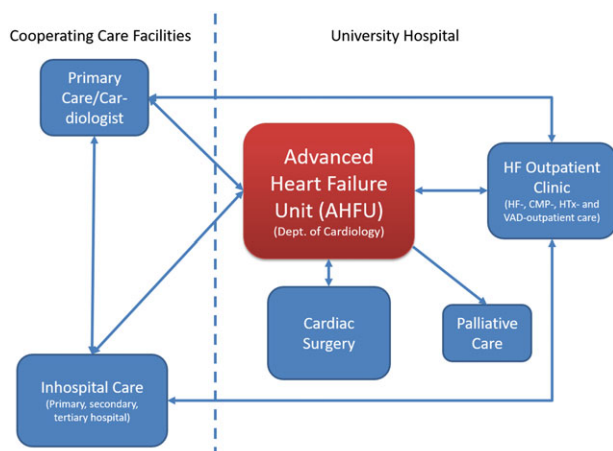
Cooperating Care Facilities

University Hospital

Primary Care/Cardiologist

Advanced Heart Failure Unit (AHFU)
(Dept. of Cardiology)

HF Outpatient Clinic
(HF-, CMP-, HTx- and VAD-outpatient care)

Cardiac Surgery

Palliative Care

Inhospital Care
(Primary, secondary, tertiary hospital)